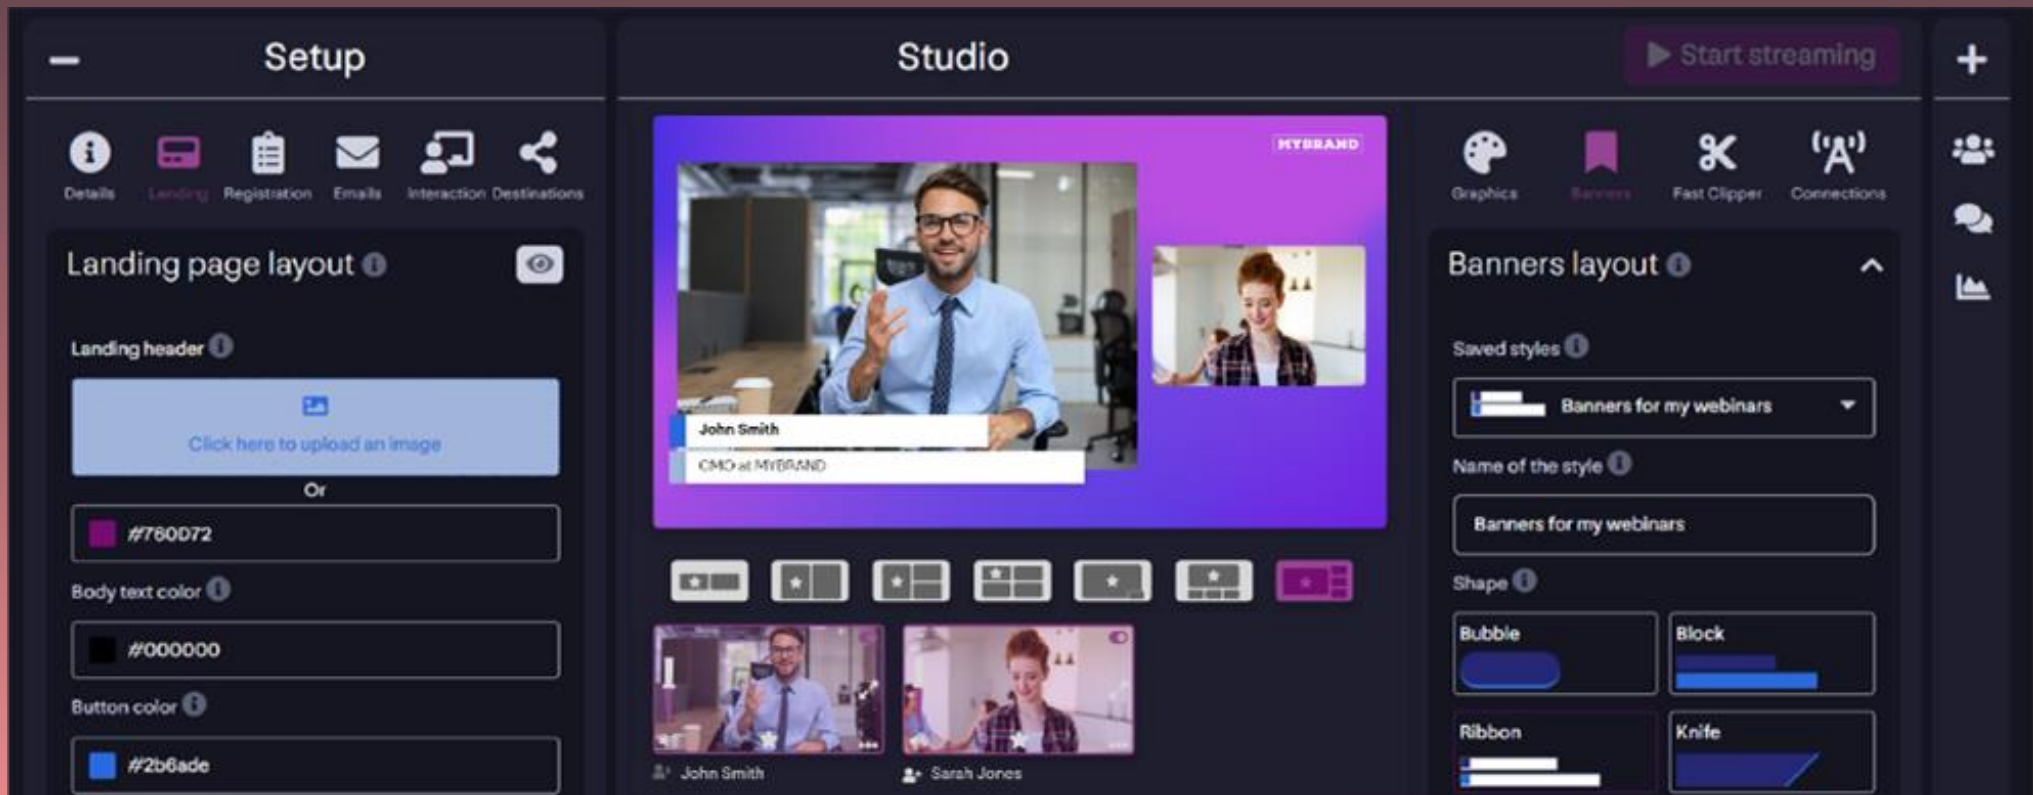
Setup

Details Landing Registration Emails Interaction Destinations

Landing page layout

Landing header

Click here to upload an image

Or

#760D72

Body text color

#000000

Button color

#2b6ade

Studio

Start streaming

MYBRAND

John Smith

CMO at MYBRAND

John Smith

Sarah Jones

Graphics Banners Fast Clipper Connections

Banners layout

Saved styles

Banners for my webinars

Name of the style

Banners for my webinars

Shape

Bubble

Block

Ribbon

Knife